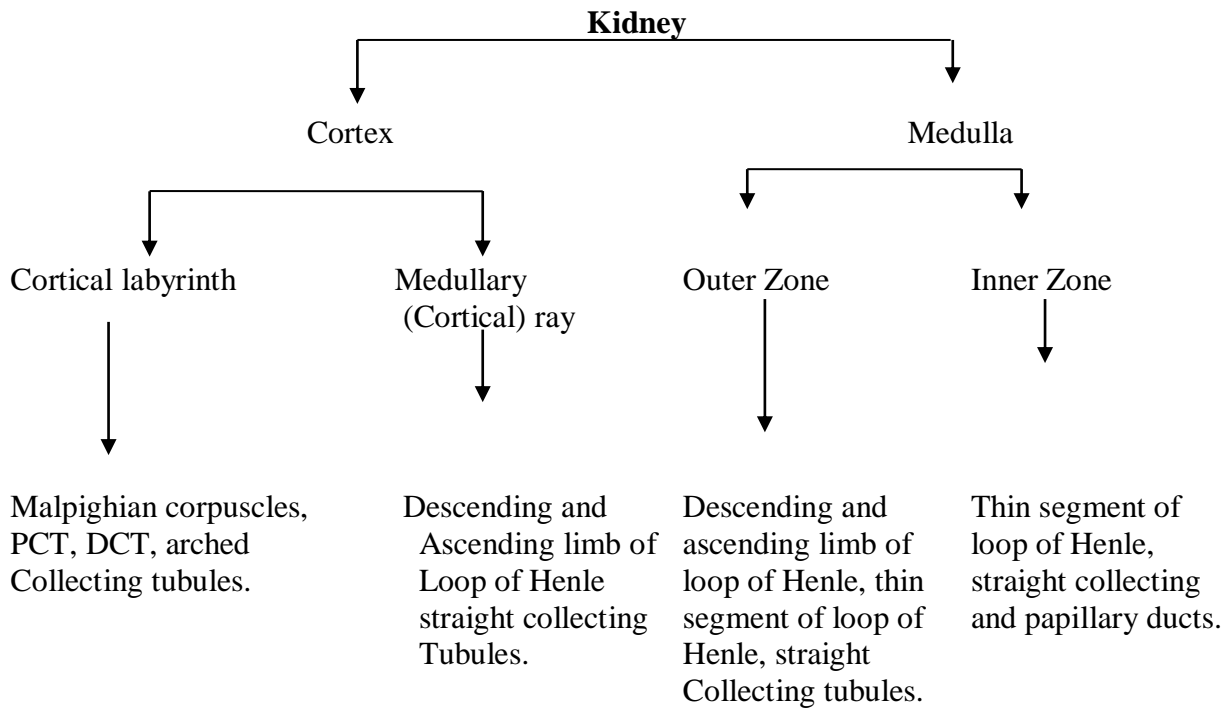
**Kidney**

Cortex

Medulla

Cortical labyrinth

Malpighian corpuscles, PCT, DCT, arched Collecting tubules.

Medullary (Cortical) ray

Descending and Ascending limb of Loop of Henle straight collecting Tubules.

Outer Zone

Descending and ascending limb of loop of Henle, thin segment of loop of Henle, straight Collecting tubules.

Inner Zone

Thin segment of loop of Henle, straight collecting and papillary ducts.